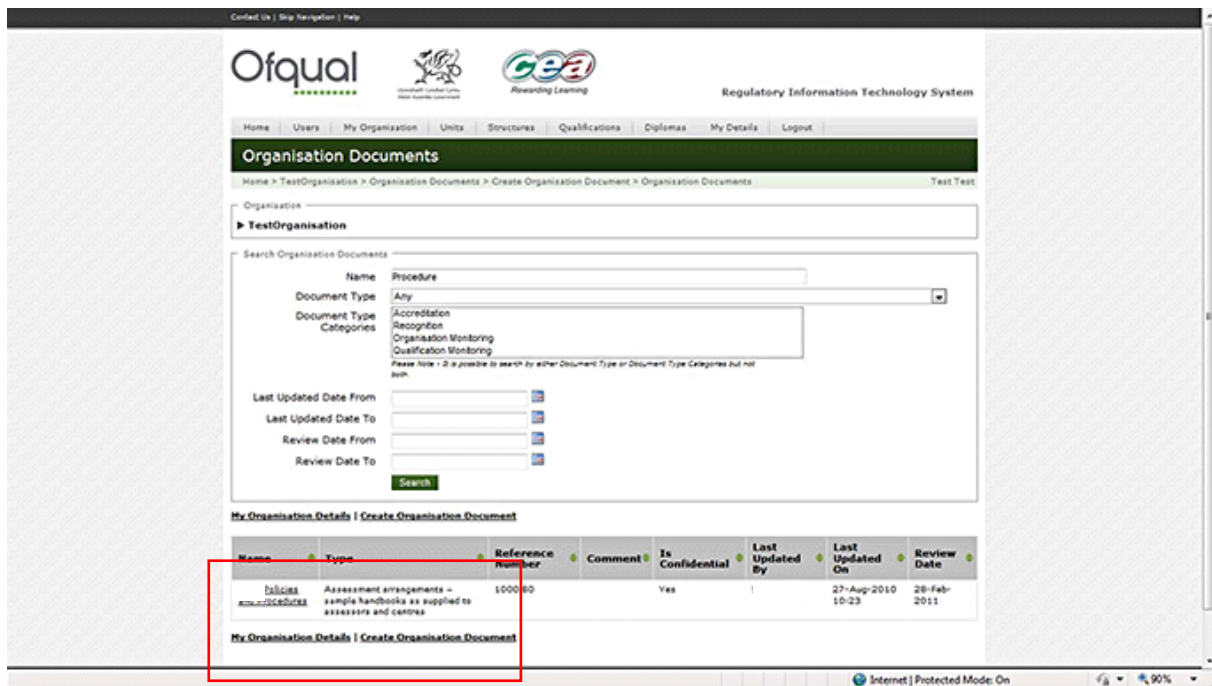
Contact Us | Skip Navigation | Help

Ofqual

Llywodraeth Cynulliad Cymru Welsh Assembly Government

cea Rewarding Learning

Regulatory Information Technology System

Home | Users | My Organisation | Units | Structures | Qualifications | Diplomas | My Details | Logout

Organisation Documents

Home > TestOrganisation > Organisation Documents > Create Organisation Document > Organisation Documents

Test Test

Organisation

▶ TestOrganisation

Search Organisation Documents

Name Procedure

Document Type Any

Document Type Categories
Accreditation
Recognition
Organisation Monitoring
Qualification Monitoring

Please Note - It is possible to search by either Document Type or Document Type Categories but not both.

Last Updated Date From

Last Updated Date To

Review Date From

Review Date To

Search

My Organisation Details | Create Organisation Document

| Name | Type | Reference Number | Comment | Is Confidential | Last Updated By | Last Updated On | Review Date |
|---|---|---|---|---|---|---|---|
| Policies and procedures | Assessment arrangements – sample handbooks as supplied to assessors and centres | 100080 | | Yes | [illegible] | 27-Aug-2010 10:23 | 28-Feb-2011 |

My Organisation Details | Create Organisation Document

Internet | Protected Mode: On

90%